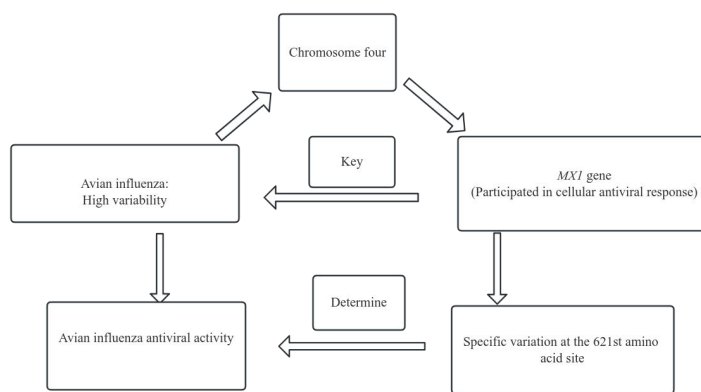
Chromosome four

Key

Avian influenza:
High variability

*MX1* gene
(Participated in cellular antiviral response)

Determine

Avian influenza antiviral activity

Specific variation at the 621st amino acid site